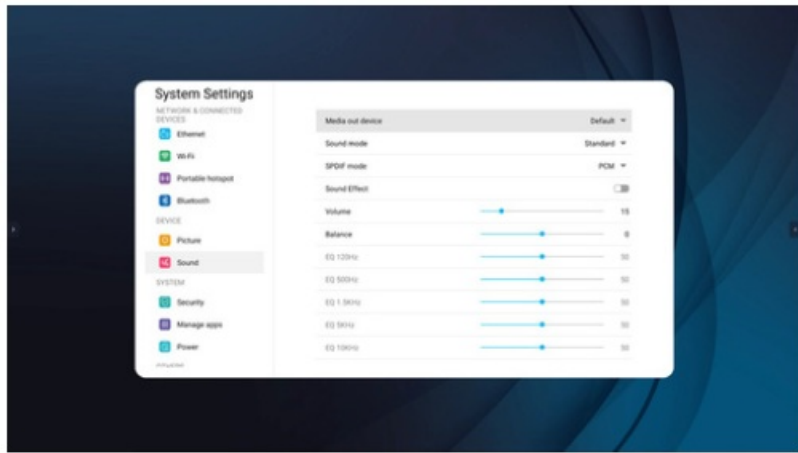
System Settings

NETWORK & CONNECTED DEVICES

Ethernet

Wi-Fi

Portable hotspot

Bluetooth

DEVICE

Picture

Sound

SYSTEM

Security

Manage apps

Power

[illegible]

Media out device Default

Sound mode Standard

SPDIF mode PCM

Sound Effect

Volume 15

Balance 0

EQ 120Hz 50

EQ 500Hz 50

EQ 1.5KHz 50

EQ 5KHz 50

EQ 10KHz 50